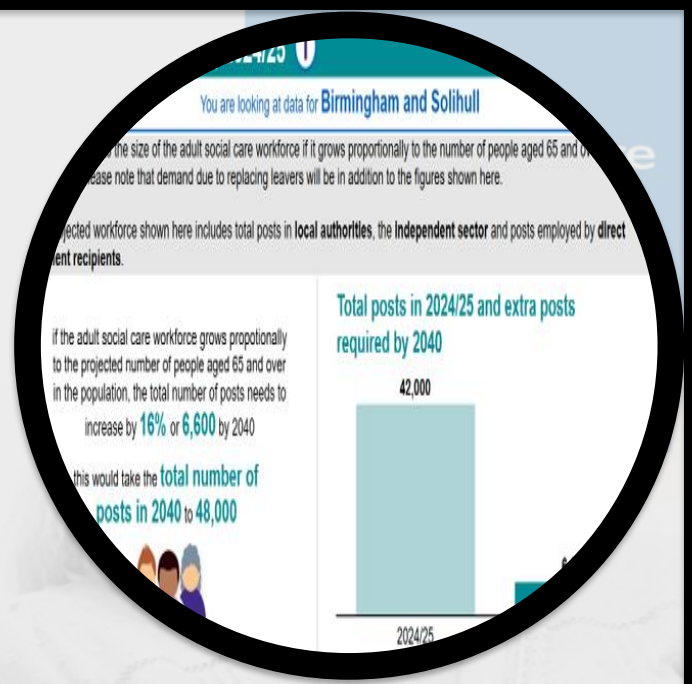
2024/25

You are looking at data for Birmingham and Solihull

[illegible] the size of the adult social care workforce if it grows proportionally to the number of people aged 65 and o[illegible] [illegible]ease note that demand due to replacing leavers will be in addition to the figures shown here.

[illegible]jected workforce shown here includes total posts in local authorities, the Independent sector and posts employed by direct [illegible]ent recipients.

If the adult social care workforce grows propotionally to the projected number of people aged 65 and over in the population, the total number of posts needs to increase by 16% or 6,600 by 2040

this would take the total number of posts in 2040 to 48,000

Total posts in 2024/25 and extra posts required by 2040

42,000

2024/25